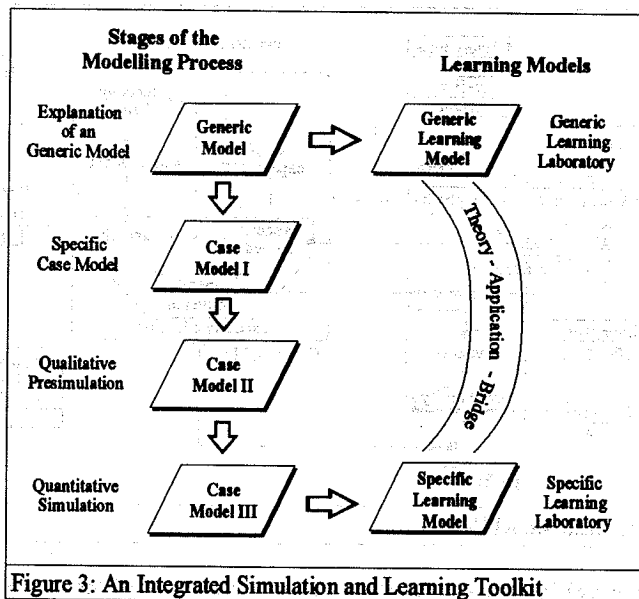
Stages of the Modelling Process

Learning Models

Explanation of an Generic Model

Generic Model

Generic Learning Model

Generic Learning Laboratory

Specific Case Model

Case Model I

Theory - Application - Bridge

Qualitative Presimulation

Case Model II

Quantitative Simulation

Case Model III

Specific Learning Model

Specific Learning Laboratory

Figure 3: An Integrated Simulation and Learning Toolkit